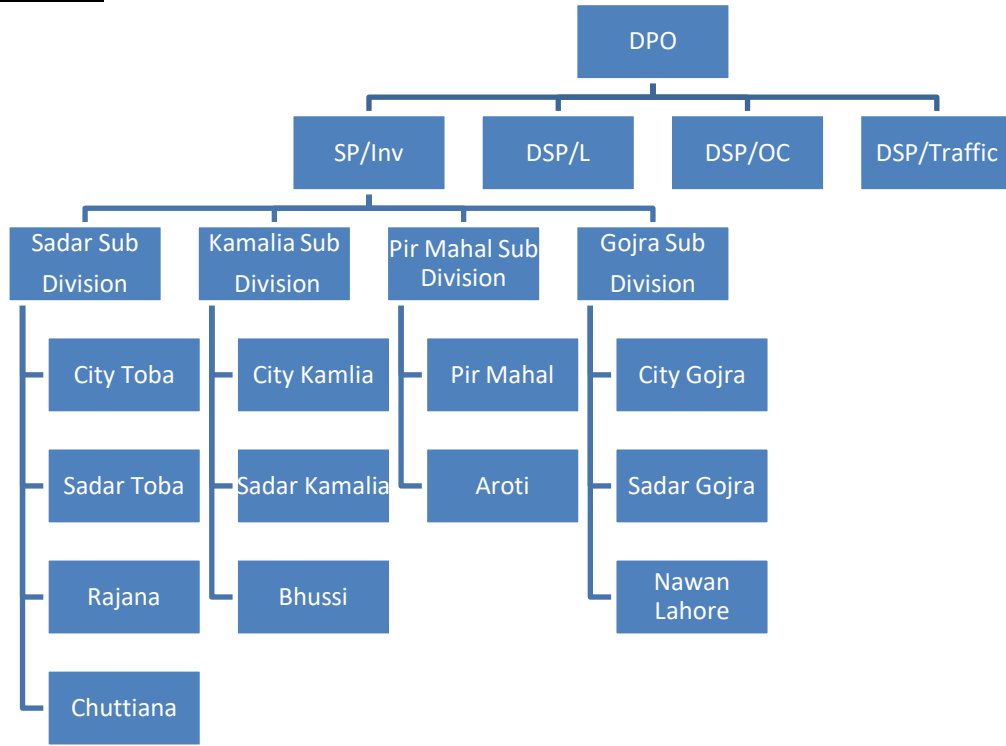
DPO

SP/Inv

DSP/L

DSP/OC

DSP/Traffic

Sadar Sub Division

City Toba

Sadar Toba

Rajana

Chuttiana

Kamalia Sub Division

City Kamlia

Sadar Kamalia

Bhussi

Pir Mahal Sub Division

Pir Mahal

Aroti

Gojra Sub Division

City Gojra

Sadar Gojra

Nawan Lahore